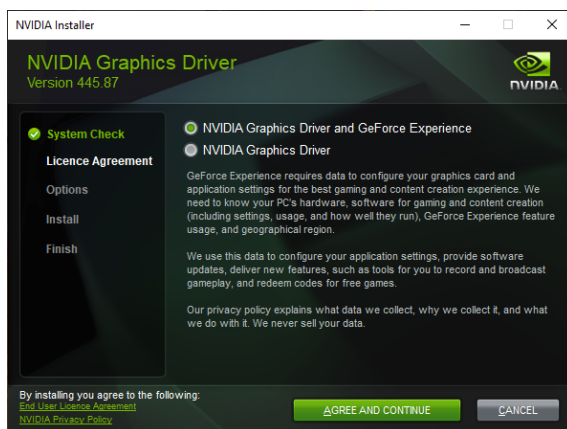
NVIDIA Installer

NVIDIA Graphics Driver
Version 445.87

NVIDIA

System Check
Licence Agreement
Options
Install
Finish

NVIDIA Graphics Driver and GeForce Experience
NVIDIA Graphics Driver

GeForce Experience requires data to configure your graphics card and application settings for the best gaming and content creation experience. We need to know your PC's hardware, software for gaming and content creation (including settings, usage, and how well they run), GeForce Experience feature usage, and geographical region.

We use this data to configure your application settings, provide software updates, deliver new features, such as tools for you to record and broadcast gameplay, and redeem codes for free games.

Our privacy policy explains what data we collect, why we collect it, and what we do with it. We never sell your data.

By installing you agree to the following:
End User Licence Agreement
NVIDIA Privacy Policy

AGREE AND CONTINUE
CANCEL